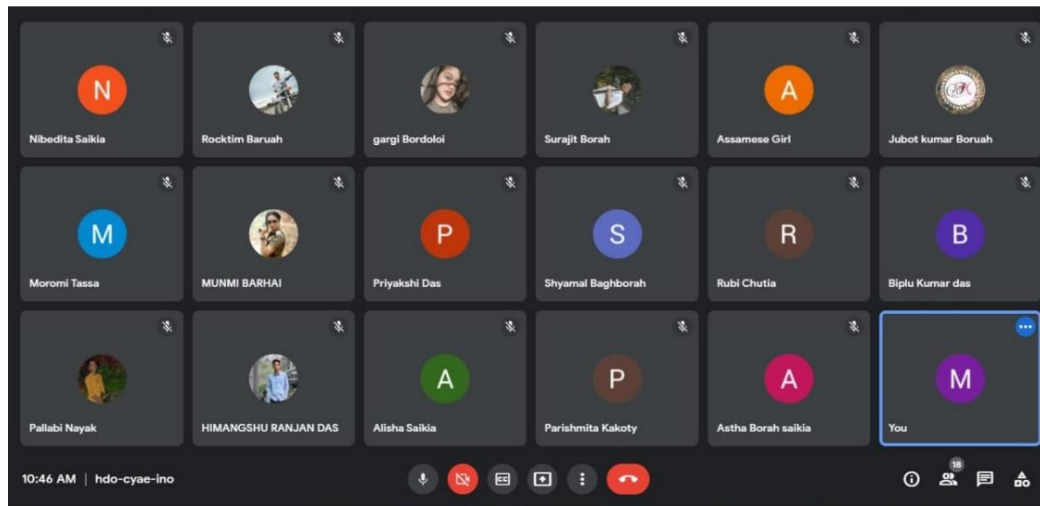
N
Nibedita Saikia

Rocktim Baruah

gargi Bordoloi

Surajit Borah

A
Assamese Girl

Jubot kumar Boruah

M
Moromi Tassa

MUNMI BARHAI

P
Priyakshi Das

S
Shyamal Baghborah

R
Rubi Chutia

B
Biplu Kumar das

Pallabi Nayak

HIMANGSHU RANJAN DAS

A
Alisha Saikia

P
Parishmita Kakoty

A
Astha Borah saikia

M
You

10:46 AM | hdo-cyae-ino

18